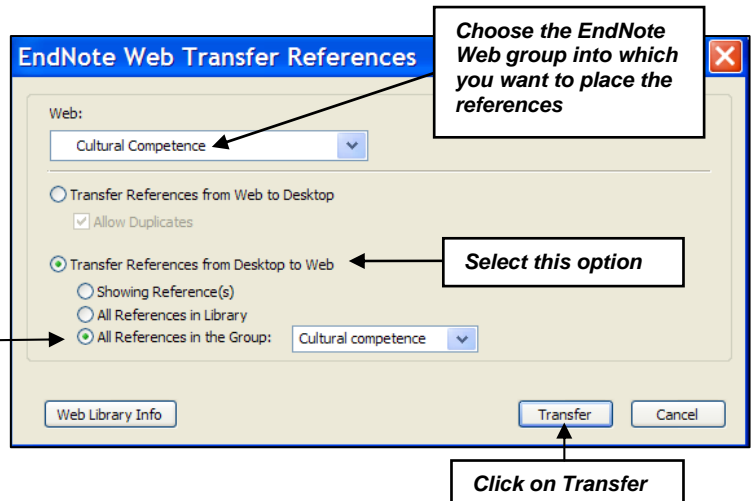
EndNote Web Transfer References

Choose the EndNote Web group into which you want to place the references

Web:

Cultural Competence

Transfer References from Web to Desktop

Allow Duplicates

Transfer References from Desktop to Web

Select this option

Showing Reference(s)

All References in Library

All References in the Group:

Cultural competence

Web Library Info

Transfer

Cancel

Click on Transfer